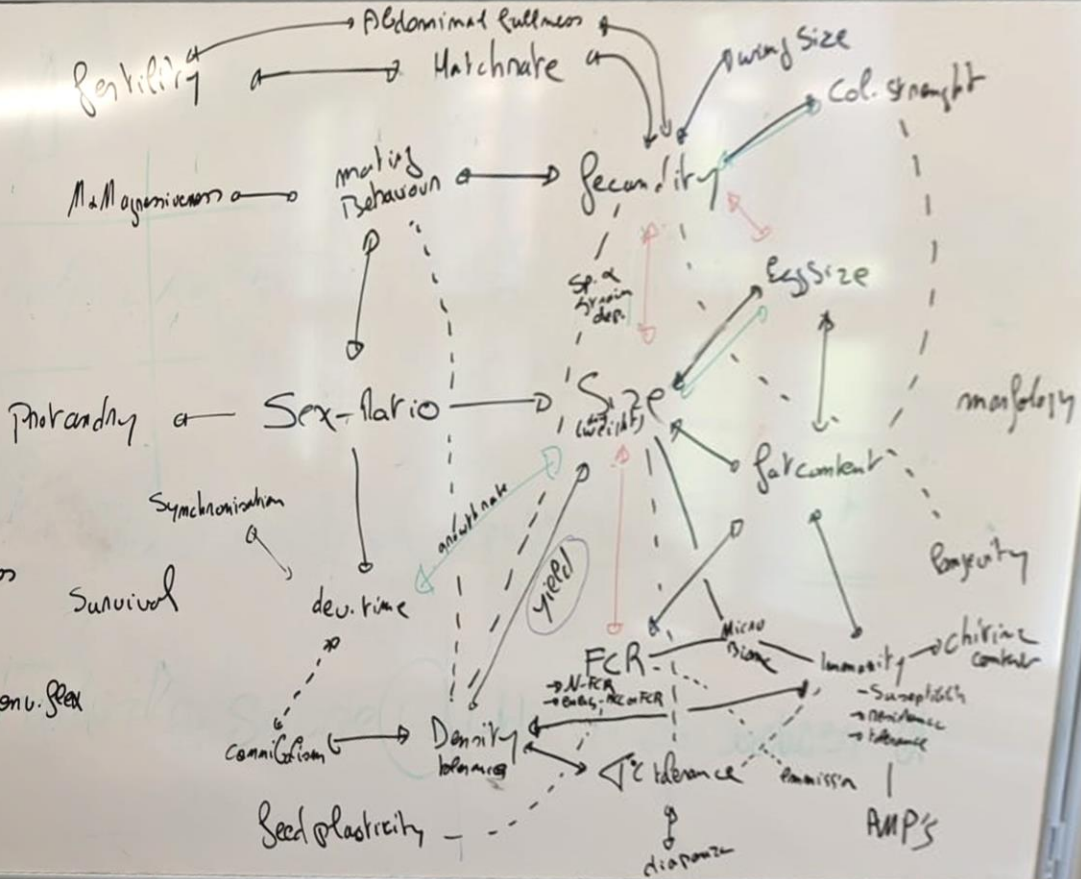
Abdominal fullness
fertility
Matchrate
wing size
Col. strength
MM aggressiveness
mating Behaviour
fecundity
Sp. & strain dep.
Egg size
morfology
Protandry
Sex-Ratio
Size (weight)
fat content
Synchronisation
andult rate
yield
Longevity
Survival
dev. time
Micro Biome
chitine content
FCR
Immunity
env. flex
→N-FCR
→ Enbs. FCR or FCR
- Susceptib
→ resistance
→ tolerance
Cannibalism
Density tolerance
T°C tolerance
Remission
Food plasticity
diapause
AMP's